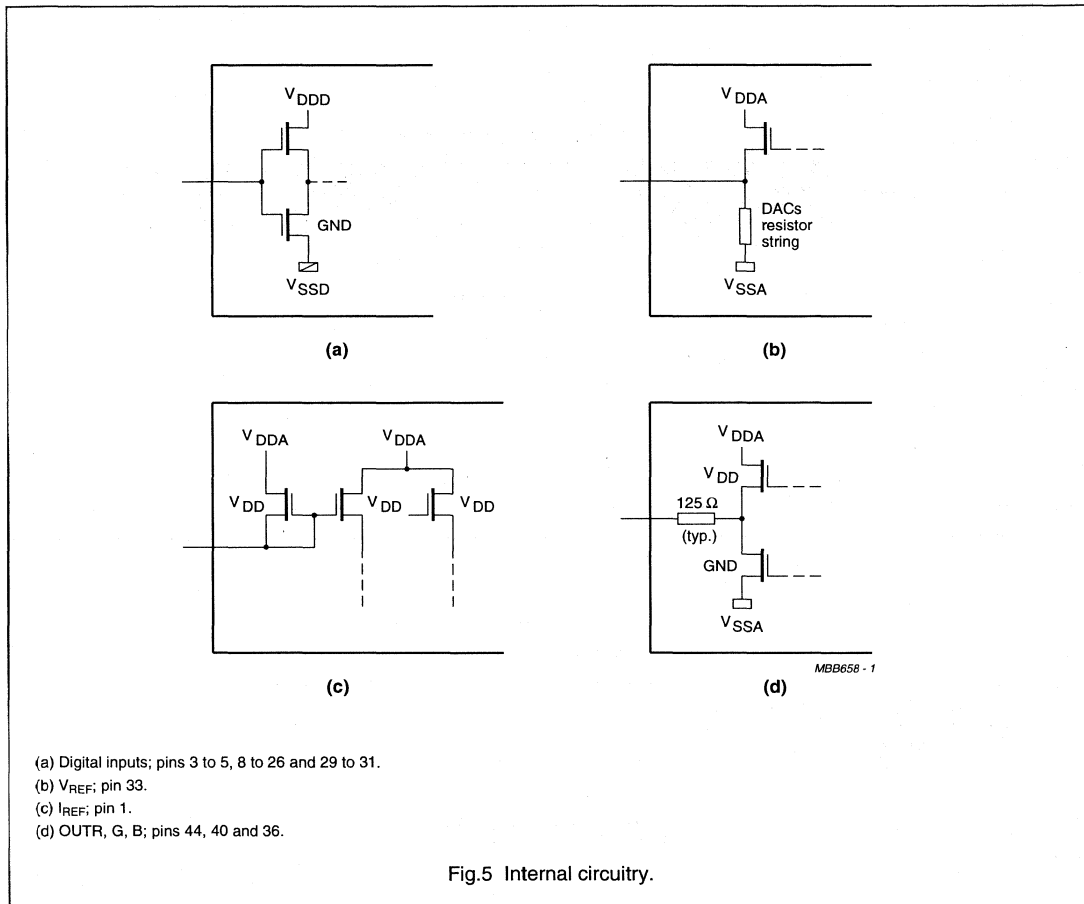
$V_{DDD}$

GND

$V_{SSD}$

(a)

$V_{DDA}$

DACs resistor string

$V_{SSA}$

(b)

$V_{DDA}$

$V_{DDA}$

$V_{DD}$

$V_{DD}$

$V_{DD}$

(c)

$V_{DDA}$

$V_{DD}$

125 Ω (typ.)

GND

$V_{SSA}$

MBB658 - 1

(d)

(a) Digital inputs; pins 3 to 5, 8 to 26 and 29 to 31.
(b) $V_{REF}$; pin 33.
(c) $I_{REF}$; pin 1.
(d) OUTR, G, B; pins 44, 40 and 36.

Fig.5 Internal circuitry.